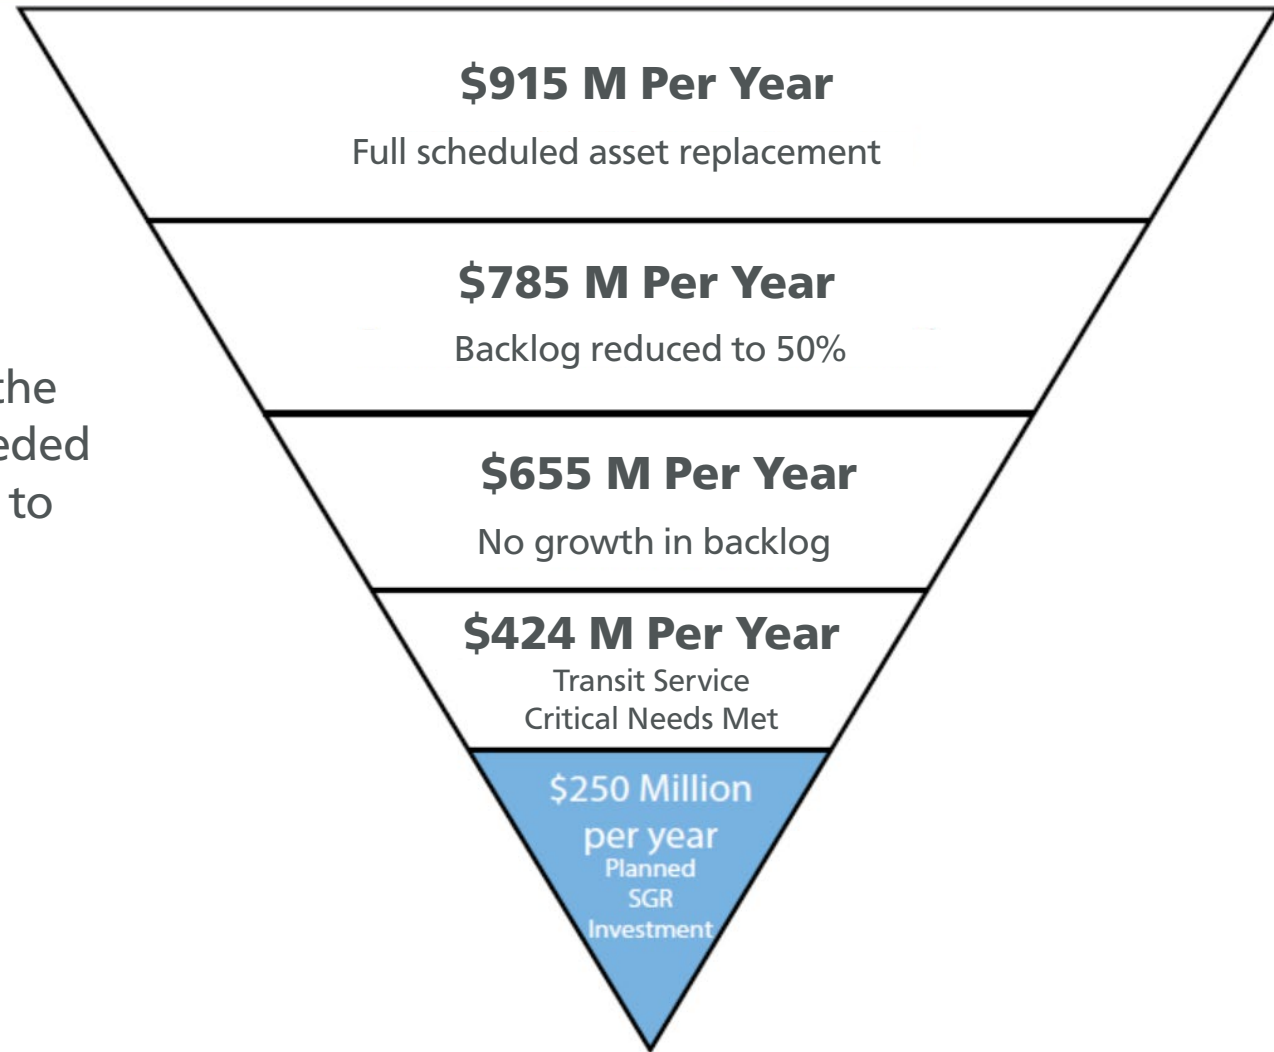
$915 M Per Year
Full scheduled asset replacement

$785 M Per Year
Backlog reduced to 50%

the
eded
to

$655 M Per Year
No growth in backlog

$424 M Per Year
Transit Service
Critical Needs Met

$250 Million
per year
Planned
SGR
Investment